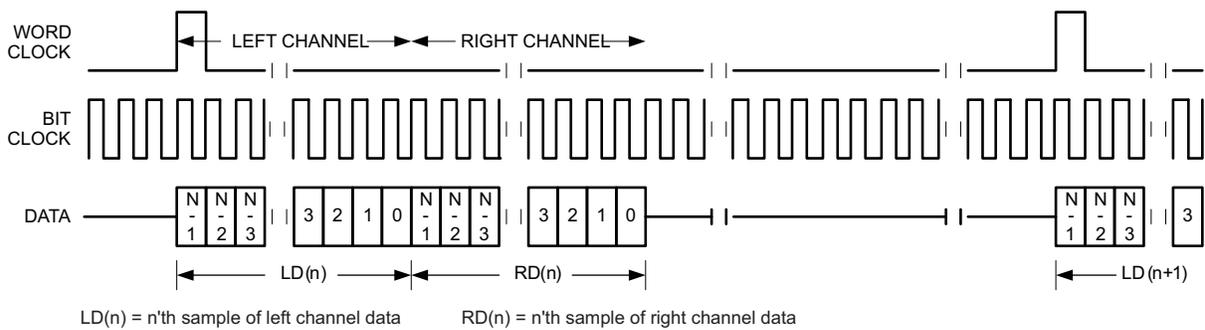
WORD CLOCK

LEFT CHANNEL

RIGHT CHANNEL

BIT CLOCK

DATA

N - 1

N - 2

N - 3

3 2 1 0

N - 1

N - 2

N - 3

3 2 1 0

N - 1

N - 2

N - 3

3

LD(n)

RD(n)

LD (n+1)

LD(n) = n'th sample of left channel data

RD(n) = n'th sample of right channel data